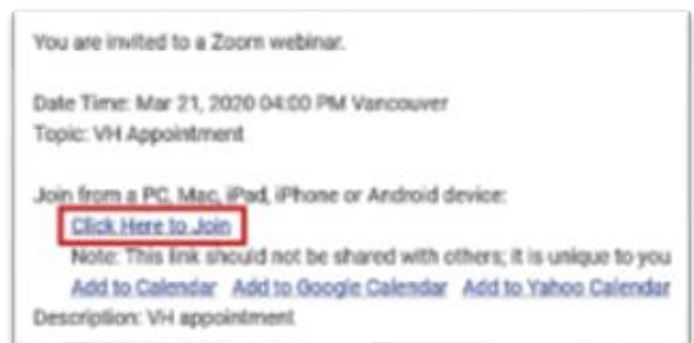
You are invited to a Zoom webinar.

Date Time: Mar 21, 2020 04:00 PM Vancouver
Topic: VH Appointment

Join from a PC, Mac, iPad, iPhone or Android device:
Click Here to Join
Note: This link should not be shared with others; it is unique to you
Add to Calendar Add to Google Calendar Add to Yahoo Calendar
Description: VH appointment